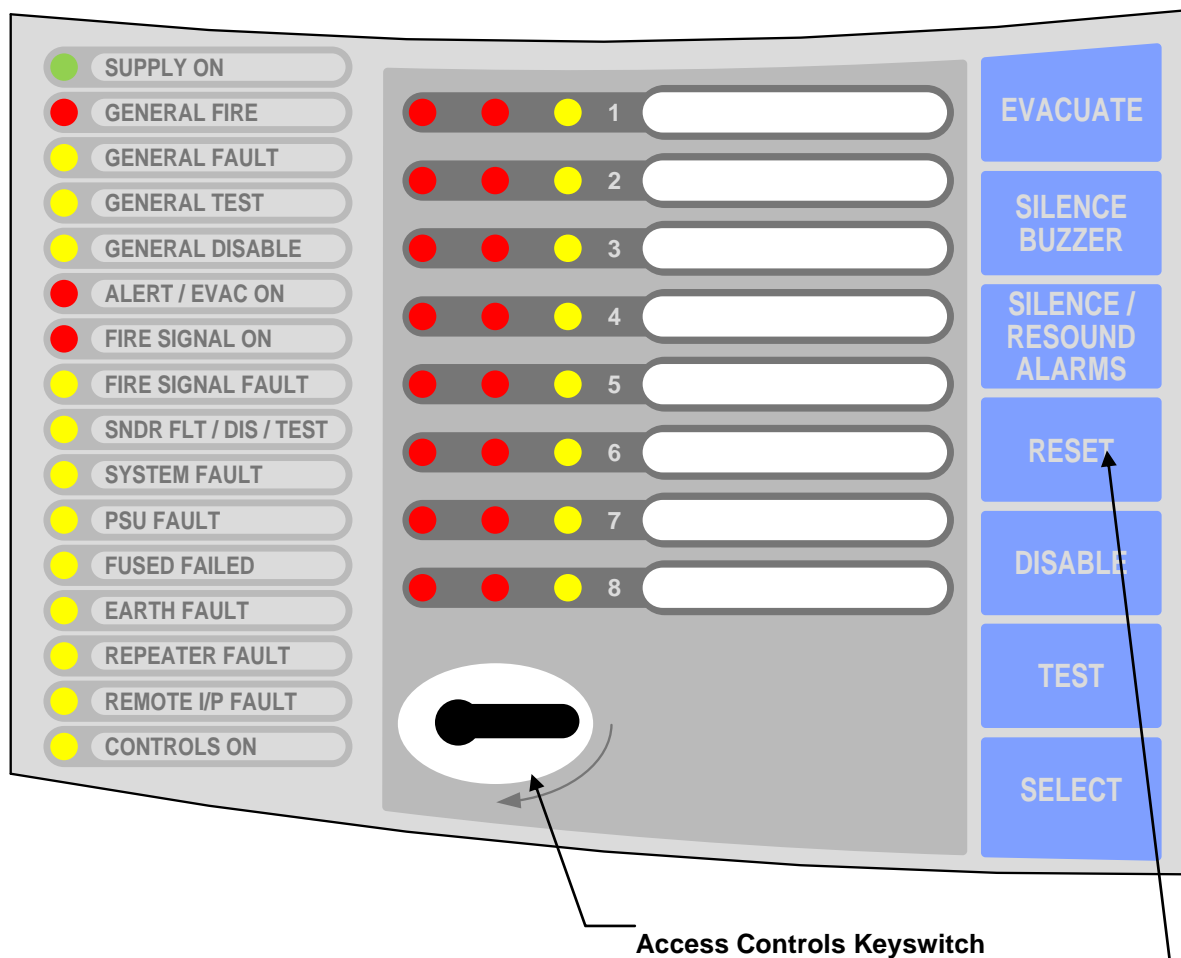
SUPPLY ON
GENERAL FIRE
GENERAL FAULT
GENERAL TEST
GENERAL DISABLE
ALERT / EVAC ON
FIRE SIGNAL ON
FIRE SIGNAL FAULT
SNDR FLT / DIS / TEST
SYSTEM FAULT
PSU FAULT
FUSED FAILED
EARTH FAULT
REPEATER FAULT
REMOTE I/P FAULT
CONTROLS ON

1
2
3
4
5
6
7
8

EVACUATE
SILENCE BUZZER
SILENCE / RESOUND ALARMS
RESET
DISABLE
TEST
SELECT

Access Controls Keyswitch